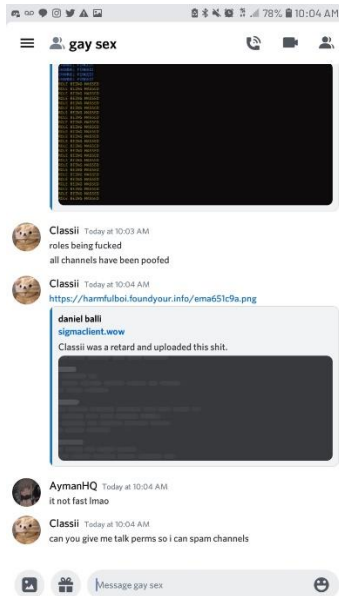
78% 10:04 AM

gay sex

Classii Today at 10:03 AM
roles being fucked
all channels have been poofed

Classii Today at 10:04 AM
https://harmfulboi.foundyour.info/ema651c9a.png

daniel balli
sigmaclient.wow
Classii was a retard and uploaded this shit.

AymanHQ Today at 10:04 AM
it not fast lmao

Classii Today at 10:04 AM
can you give me talk perms so i can spam channels

Message gay sex